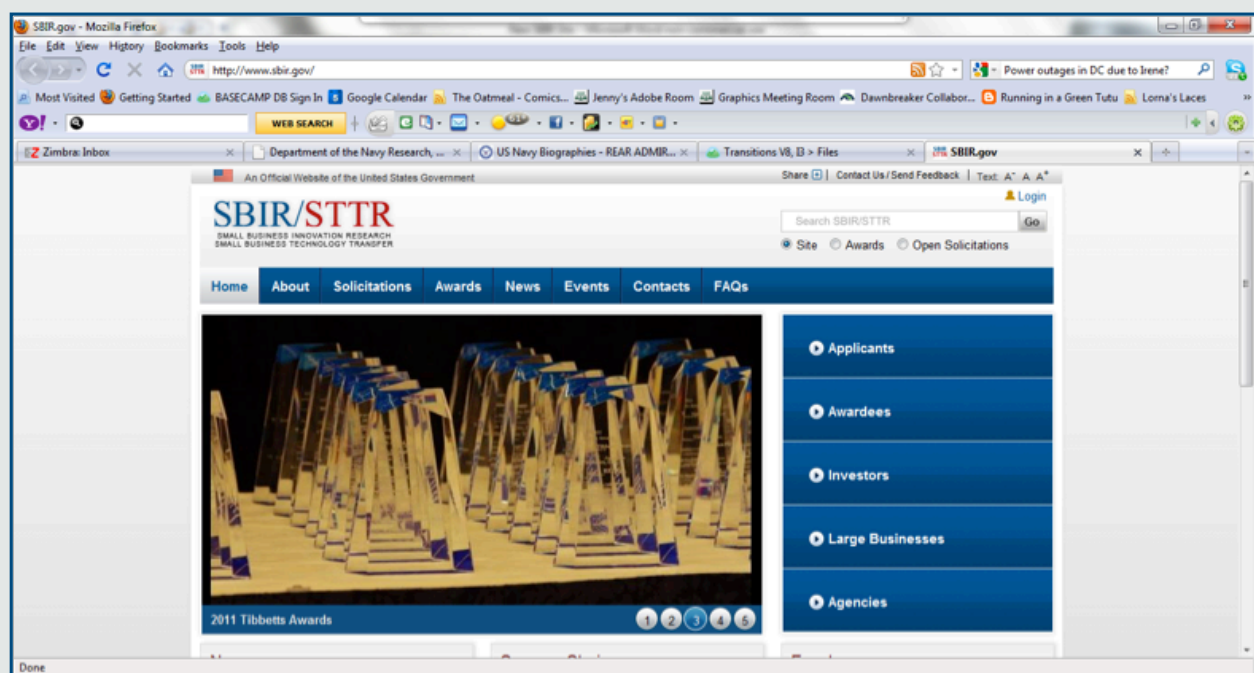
SBIR.gov - Mozilla Firefox
File Edit View History Bookmarks Tools Help
http://www.sbir.gov/
Power outages in DC due to Irene?
Most Visited Getting Started BASECAMP DB Sign In Google Calendar The Oatmeal - Comics... Jenny's Adobe Room Graphics Meeting Room Dawnbreaker Collabor... Running in a Green Tutu Lorna's Laces
WEB SEARCH
Zimbra: Inbox
Department of the Navy Research, ...
US Navy Biographies - REAR ADMIR...
Transitions V8, B > Files
SBIR.gov

An Official Website of the United States Government
Share | Contact Us / Send Feedback | Text: A A A
Login
SBIR/STTR
SMALL BUSINESS INNOVATION RESEARCH
SMALL BUSINESS TECHNOLOGY TRANSFER
Search SBIR/STTR
Go
Site Awards Open Solicitations
Home About Solicitations Awards News Events Contacts FAQs
Applicants
Awardees
Investors
Large Businesses
Agencies
2011 Tibbetts Awards
1 2 3 4 5
Done